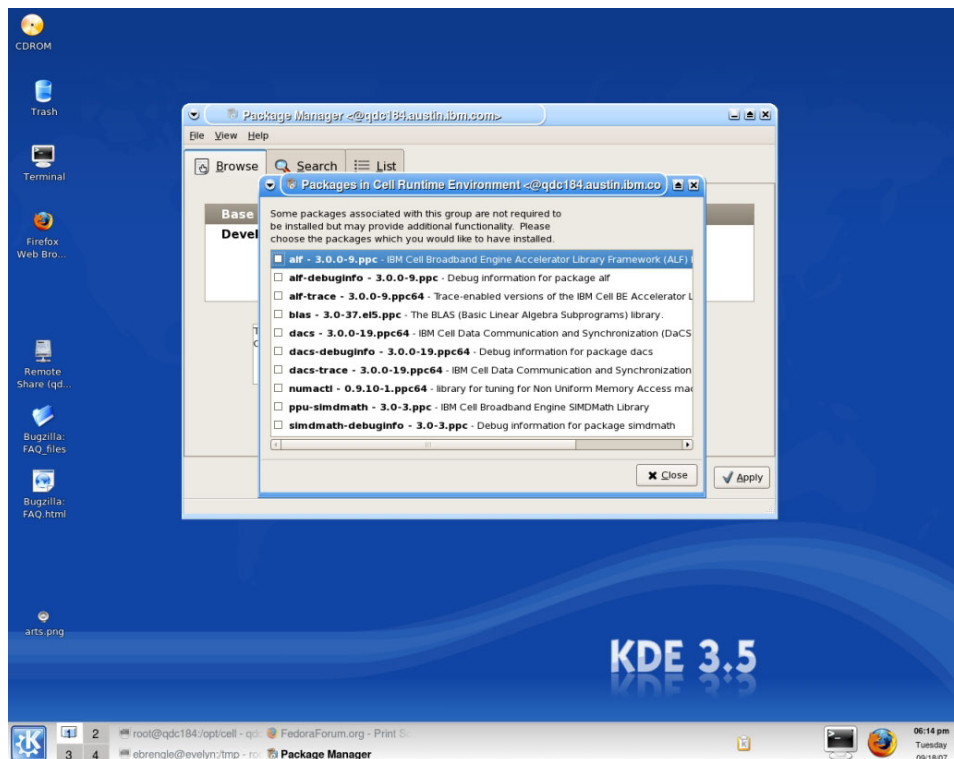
CDROM

Trash

Terminal

Firefox Web Bro...

Remote Share (qd...

Bugzilla: FAQ_files

Bugzilla: FAQ.html

arts.png

Package Manager <@qdc184.austin.ibm.com>

File View Help

Browse Search List

Base

Devel

Packages in Cell Runtime Environment <@qdc184.austin.ibm.co

Some packages associated with this group are not required to be installed but may provide additional functionality. Please choose the packages which you would like to have installed.

alf - 3.0.0-9.ppc - IBM Cell Broadband Engine Accelerator Library Framework (ALF) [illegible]
alf-debuginfo - 3.0.0-9.ppc - Debug information for package alf
alf-trace - 3.0.0-9.ppc64 - Trace-enabled versions of the IBM Cell BE Accelerator L
blas - 3.0-37.el5.ppc - The BLAS (Basic Linear Algebra Subprograms) library.
dacs - 3.0.0-19.ppc64 - IBM Cell Data Communication and Synchronization (DaCS
dacs-debuginfo - 3.0.0-19.ppc64 - Debug information for package dacs
dacs-trace - 3.0.0-19.ppc64 - IBM Cell Data Communication and Synchronization
numactl - 0.9.10-1.ppc64 - library for tuning for Non Uniform Memory Access ma
ppu-simdmath - 3.0-3.ppc - IBM Cell Broadband Engine SIMDMath Library
simdmath-debuginfo - 3.0-3.ppc - Debug information for package simdmath

Close

Apply

KDE 3.5

1 2 3 4

root@qdc184:/opt/cell - qd
FedoraForum.org - Print S
ebrengle@evelyn:/tmp - ro
Package Manager

06:14 pm
Tuesday
09/18/07